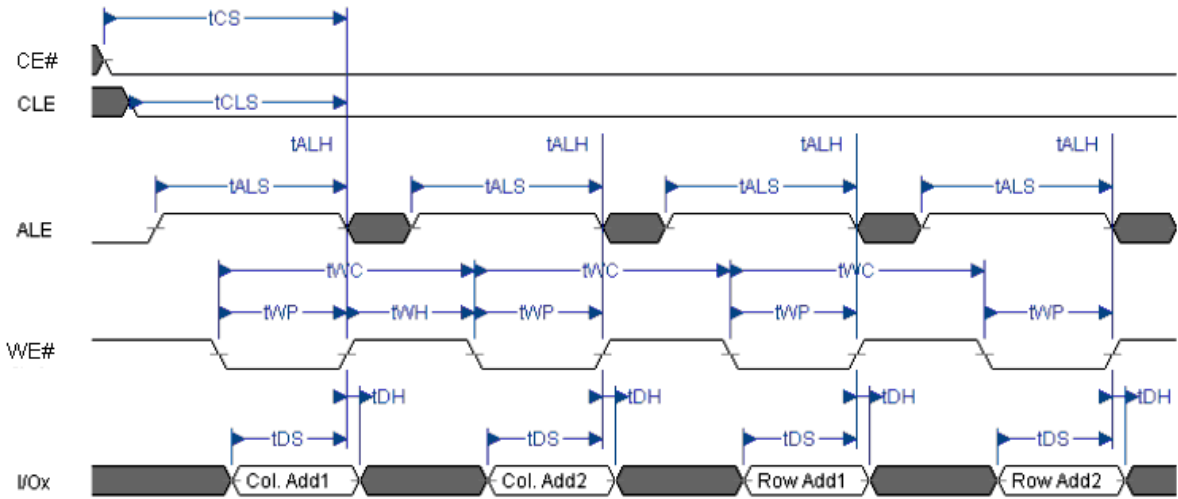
tCS

CE#

CLE

tCLS

tALH

tALH

tALH

tALH

tALS

tALS

tALS

tALS

ALE

tWC

tWC

tWC

tWP

tWH

tWP

tWP

tWP

WE#

tDH

tDH

tDH

tDH

tDS

tDS

tDS

tDS

I/Ox

Col. Add1

Col. Add2

Row Add1

Row Add2